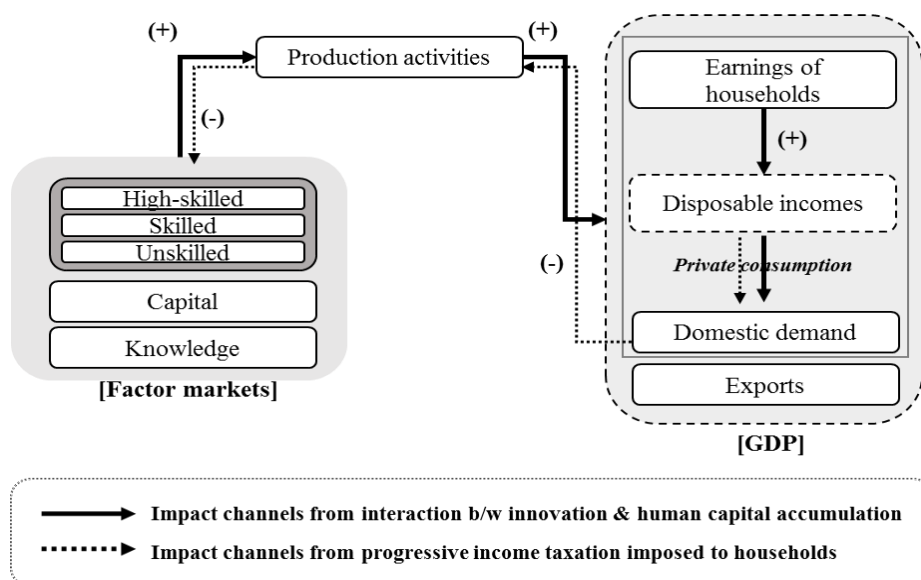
(+)

Production activities

(+)

(-)

High-skilled

Skilled

Unskilled

Capital

Knowledge

[Factor markets]

Earnings of households

(+)

Disposable incomes

(-)

Private consumption

Domestic demand

Exports

[GDP]

Impact channels from interaction b/w innovation & human capital accumulation

Impact channels from progressive income taxation imposed to households